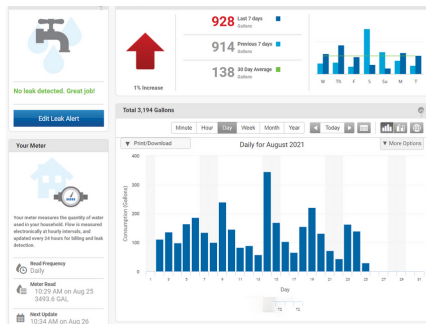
No leak detected. Great job!

Edit Leak Alert

Your Meter

Your meter measures the quantity of water used in your household. Flow is measured electronically at hourly intervals, and updated every 24 hours for billing and leak detection.

Read Frequency
Daily

Meter Read
10:29 AM on Aug 25
3493.6 GAL

Next Update
10:34 AM on Aug 26

1% Increase

928 Last 7 days Gallons

914 Previous 7 days Gallons

138 30 Day Average Gallons

W Th F S Su M T

Total 3,194 Gallons

Minute Hour Day Week Month Year Today

Print/Download

Daily for August 2021

More Options

Consumption (Gallons)

400
300
200
100
0

1 3 5 7 9 11 13 15 17 19 21 23 25 27 29 31

Day